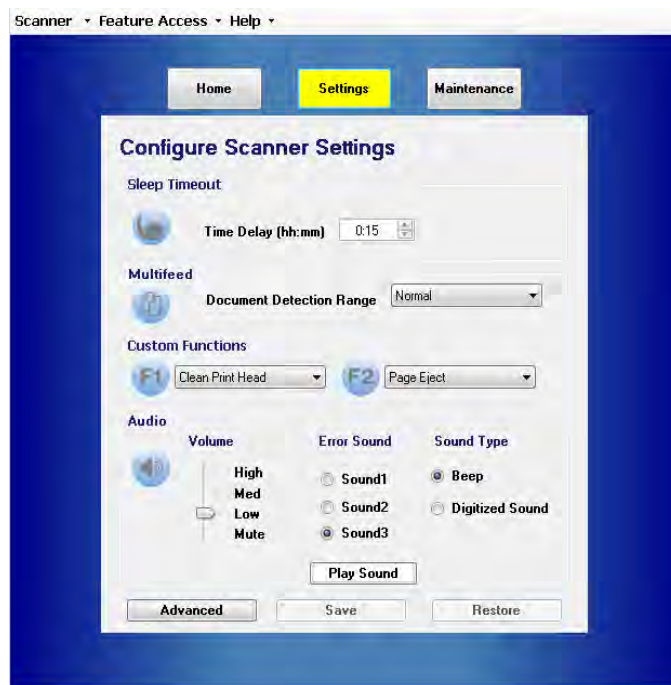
Scanner ▾ Feature Access ▾ Help ▾

Home

Settings

Maintenance

Configure Scanner Settings

Sleep Timeout

Time Delay (hh:mm) 0:15

Multifeed

Document Detection Range Normal

Custom Functions

F1 Clean Print Head

F2 Page Eject

Audio

Volume

High
Med
Low
Mute

Error Sound

Sound1
Sound2
Sound3

Sound Type

Beep
Digitized Sound

Play Sound

Advanced

Save

Restore